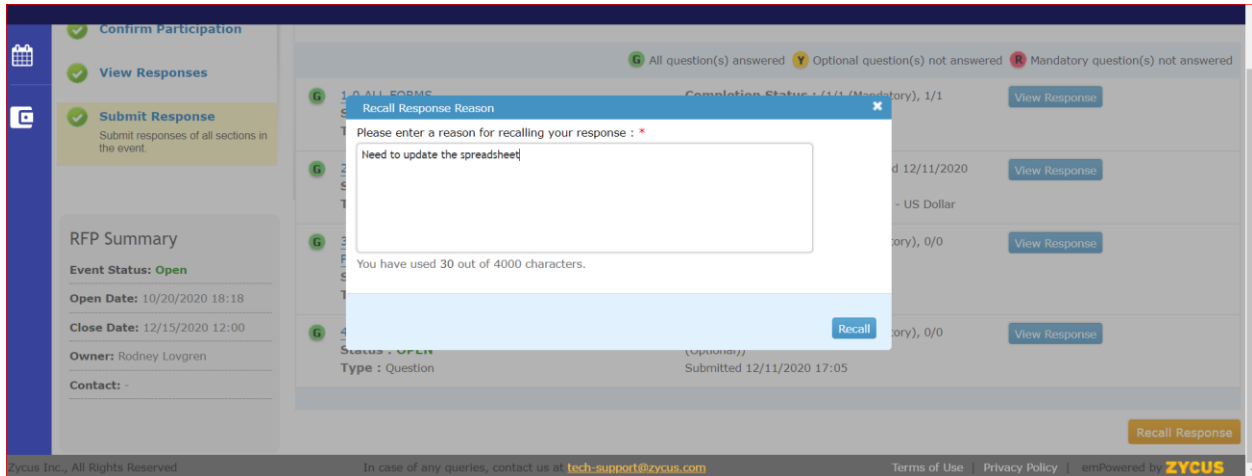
Confirm Participation

View Responses

Submit Response
Submit responses of all sections in the event

RFP Summary
Event Status: Open
Open Date: 10/20/2020 18:18
Close Date: 12/15/2020 12:00
Owner: Rodney Lovgren
Contact: -

G All question(s) answered Y Optional question(s) not answered R Mandatory question(s) not answered

G 1.0 ALL FORMS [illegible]
Completion Status : (1/1 (Mandatory), 1/1
View Response

G 2 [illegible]
d 12/11/2020
- US Dollar
View Response

G 3 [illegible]
tory), 0/0
View Response

G 4 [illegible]
Status : OPEN
Type : Question
tory), 0/0
(Optional))
Submitted 12/11/2020 17:05
View Response

Recall Response Reason
Please enter a reason for recalling your response : *
Need to update the spreadsheet
You have used 30 out of 4000 characters.
Recall

Recall Response

Zycus Inc., All Rights Reserved
In case of any queries, contact us at tech-support@zycus.com
Terms of Use | Privacy Policy | emPowered by ZYCUS